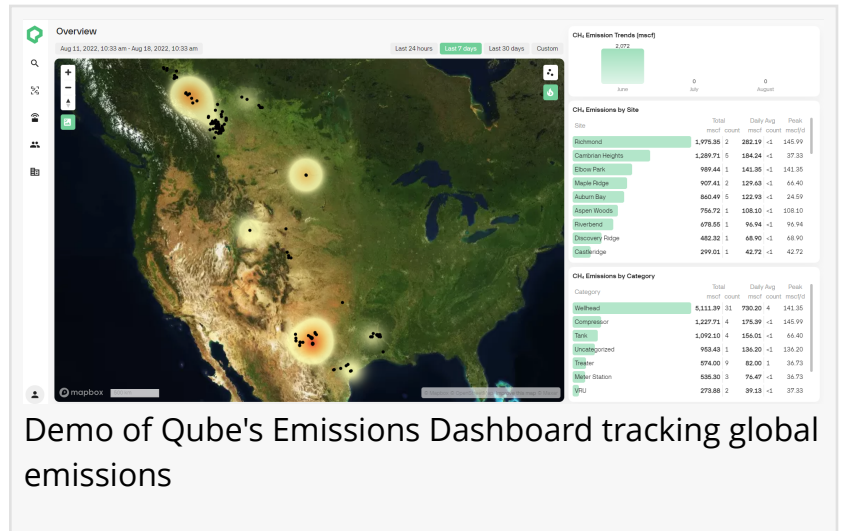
Overview

Aug 11, 2022, 10:33 am - Aug 18, 2022, 10:33 am

Last 24 hours | Last 7 days | Last 30 days | Custom

mapbox

CH₄ Emission Trends (mscf)

2,072

June

0

July

0

August

CH₄ Emissions by Site

| Site | Total mscf | count | Daily Avg mscf | count | Peak mscf/d |
|---|---|---|---|---|---|
| Richmond | 1,975.35 | 2 | 282.19 | <1 | 145.99 |
| Cambrian Heights | 1,289.71 | 5 | 184.24 | <1 | 37.33 |
| Elbow Park | 989.44 | 1 | 141.35 | <1 | 141.35 |
| Maple Ridge | 907.41 | 2 | 129.63 | <1 | 66.40 |
| Auburn Bay | 860.49 | 5 | 122.93 | <1 | 24.59 |
| Aspen Woods | 756.72 | 1 | 108.10 | <1 | 108.10 |
| Riverbend | 678.55 | 1 | 96.94 | <1 | 96.94 |
| Discovery Ridge | 482.32 | 1 | 68.90 | <1 | 68.90 |
| Castleridge | 299.01 | 1 | 42.72 | <1 | 42.72 |

CH₄ Emissions by Category

| Category | Total mscf | count | Daily Avg mscf | count | Peak mscf/d |
|---|---|---|---|---|---|
| Wellhead | 5,111.39 | 31 | 730.20 | 4 | 141.35 |
| Compressor | 1,227.71 | 4 | 175.39 | <1 | 145.99 |
| Tank | 1,092.10 | 4 | 156.01 | <1 | 66.40 |
| Uncategorized | 953.43 | 1 | 136.20 | <1 | 136.20 |
| Treater | 574.00 | 9 | 82.00 | 1 | 36.73 |
| Meter Station | 535.30 | 3 | 76.47 | <1 | 36.73 |
| VRU | 273.88 | 2 | 39.13 | <1 | 37.33 |

Demo of Qube's Emissions Dashboard tracking global emissions